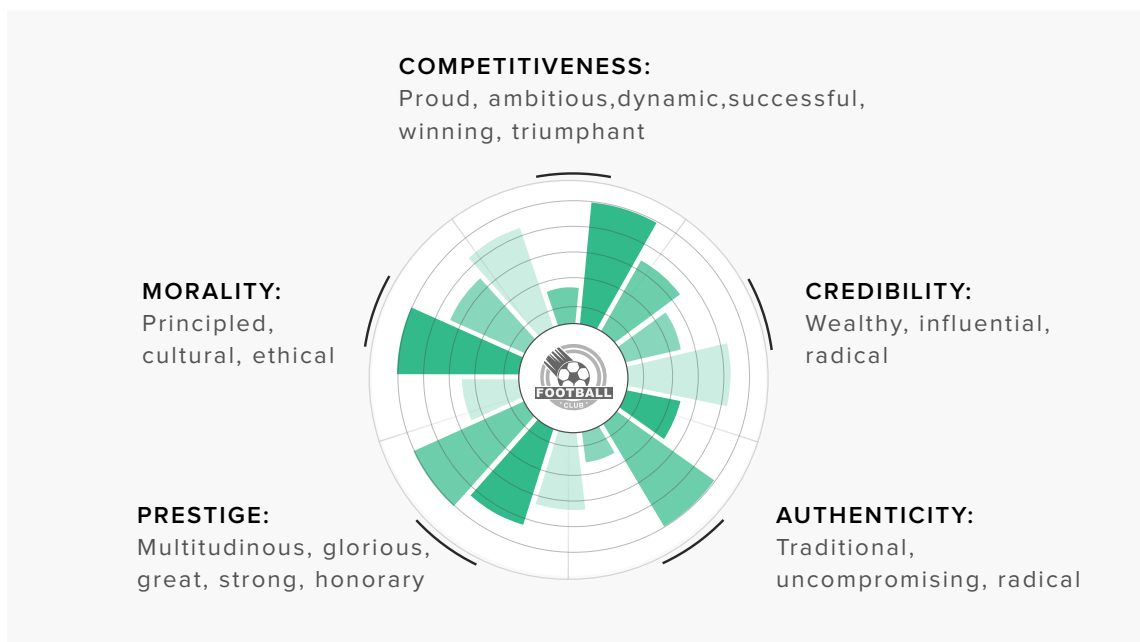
COMPETITIVENESS:
Proud, ambitious,dynamic,successful, winning, triumphant

MORALITY:
Principled, cultural, ethical

CREDIBILITY:
Wealthy, influential, radical

FOOTBALL
CLUB

PRESTIGE:
Multitudinous, glorious, great, strong, honorary

AUTHENTICITY:
Traditional, uncompromising, radical